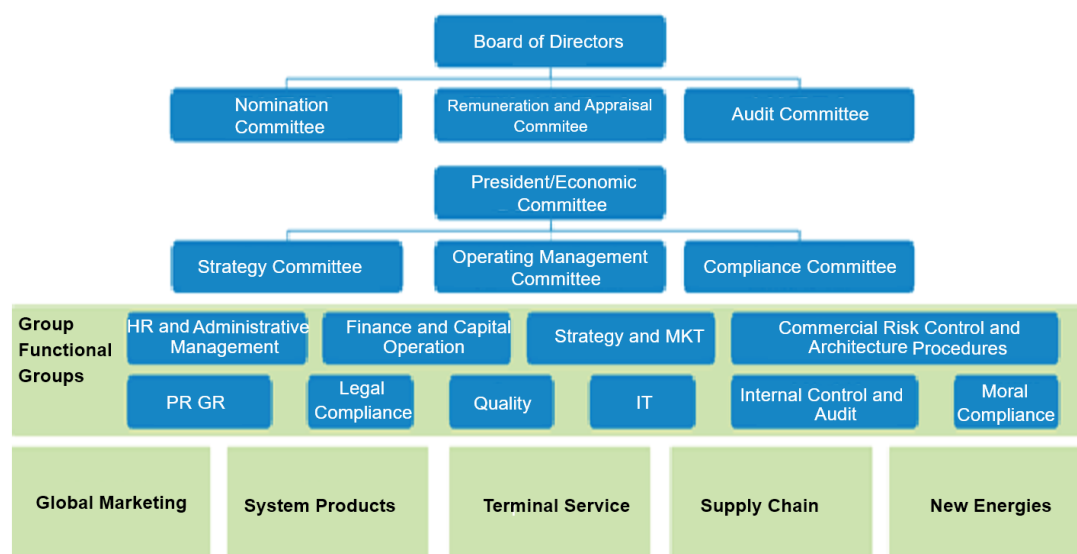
Board of Directors

Nomination Committee

Remuneration and Appraisal Commitee

Audit Committee

President/Economic Committee

Strategy Committee

Operating Management Committee

Compliance Committee

Group Functional Groups

HR and Administrative Management

Finance and Capital Operation

Strategy and MKT

Commercial Risk Control and Architecture Procedures

PR GR

Legal Compliance

Quality

IT

Internal Control and Audit

Moral Compliance

Global Marketing

System Products

Terminal Service

Supply Chain

New Energies